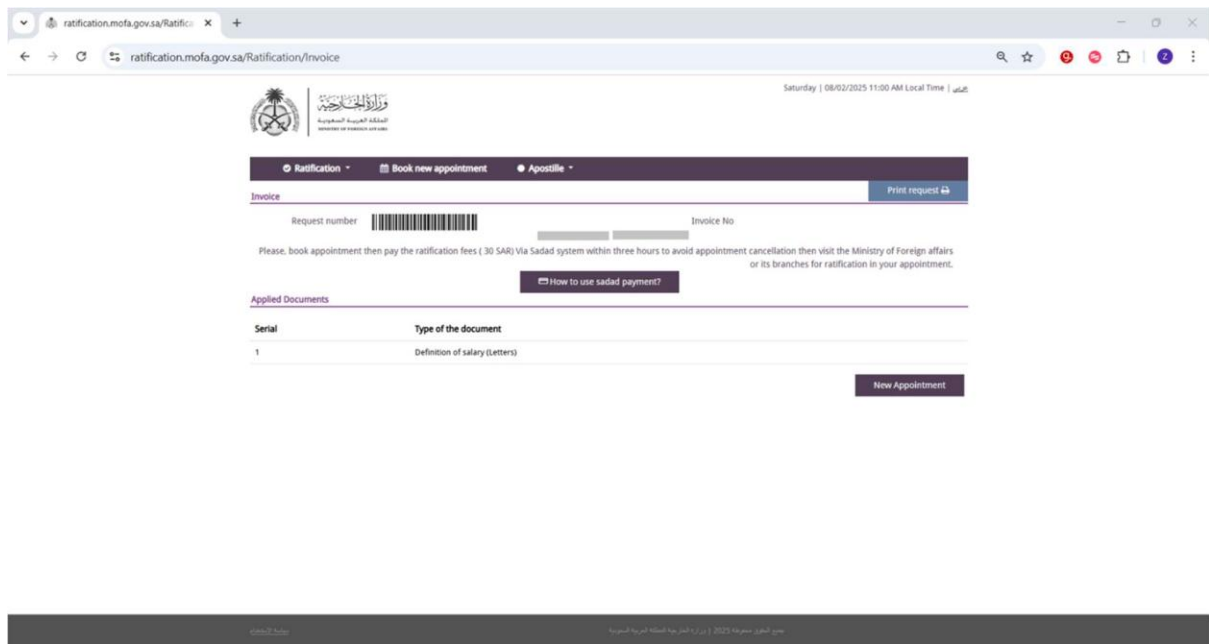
ratification.mofa.gov.sa/Ratifica ×

ratification.mofa.gov.sa/Ratification/Invoice

وزارة الخارجية
المملكة العربية السعودية
MINISTRY OF FOREIGN AFFAIRS

Saturday | 08/02/2025 11:00 AM Local Time | عربي

Ratification
Book new appointment
Apostille

Invoice

Print request

Request number

Invoice No

Please, book appointment then pay the ratification fees ( 30 SAR) Via Sadad system within three hours to avoid appointment cancellation then visit the Ministry of Foreign affairs or its branches for ratification in your appointment.

How to use sadad payment?

Applied Documents

| Serial | Type of the document |
|---|---|
| 1 | Definition of salary (Letters) |

New Appointment

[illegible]

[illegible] 2025 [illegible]